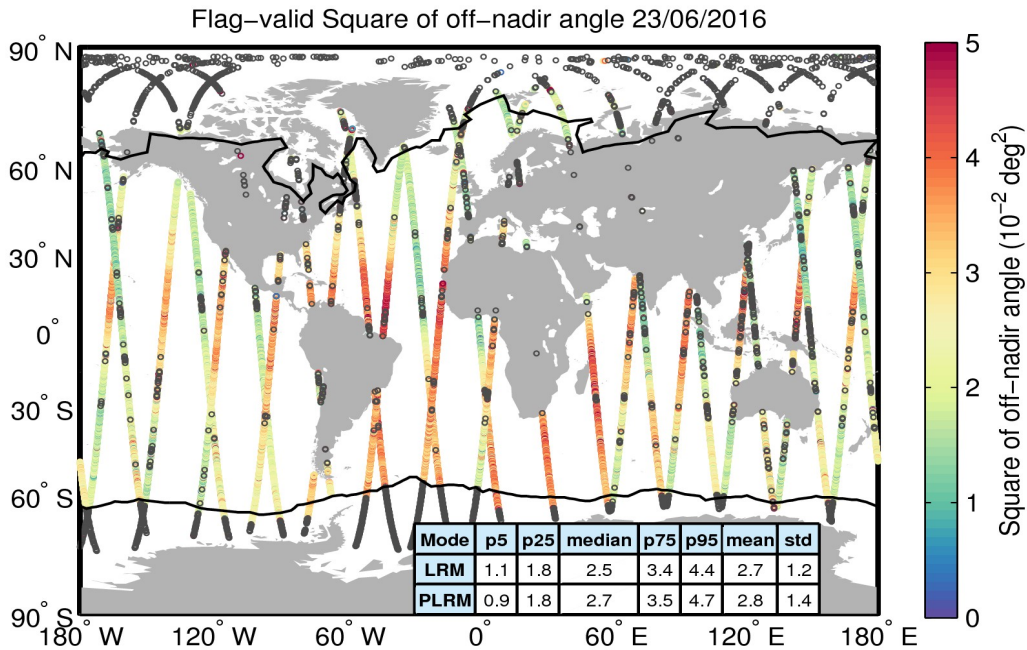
Flag-valid Square of off-nadir angle 23/06/2016

90° N
60° N
30° N
0°
30° S
60° S
90° S

180° W 120° W 60° W 0° 60° E 120° E 180° E

| Mode | p5 | p25 | median | p75 | p95 | mean | std |
|---|---|---|---|---|---|---|---|
| LRM | 1.1 | 1.8 | 2.5 | 3.4 | 4.4 | 2.7 | 1.2 |
| PLRM | 0.9 | 1.8 | 2.7 | 3.5 | 4.7 | 2.8 | 1.4 |

5
4
3
2
1
0

Square of off-nadir angle ($10^{-2}$ $deg^2$)